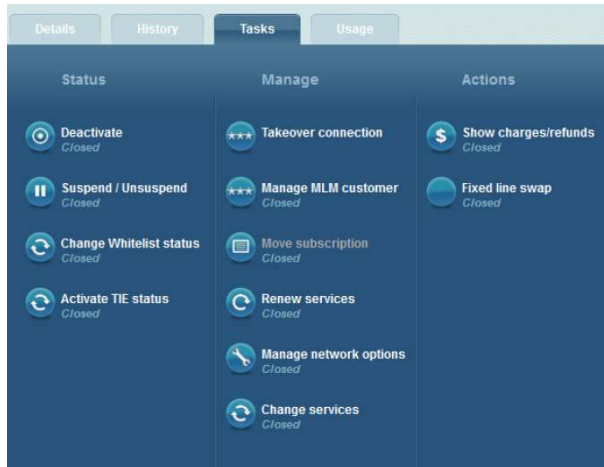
Details History Tasks Usage

Status

Deactivate
Closed

Suspend / Unsuspend
Closed

Change Whitelist status
Closed

Activate TIE status
Closed

Manage

Takeover connection

Manage MLM customer
Closed

Move subscription
Closed

Renew services
Closed

Manage network options
Closed

Change services
Closed

Actions

Show charges/refunds
Closed

Fixed line swap
Closed